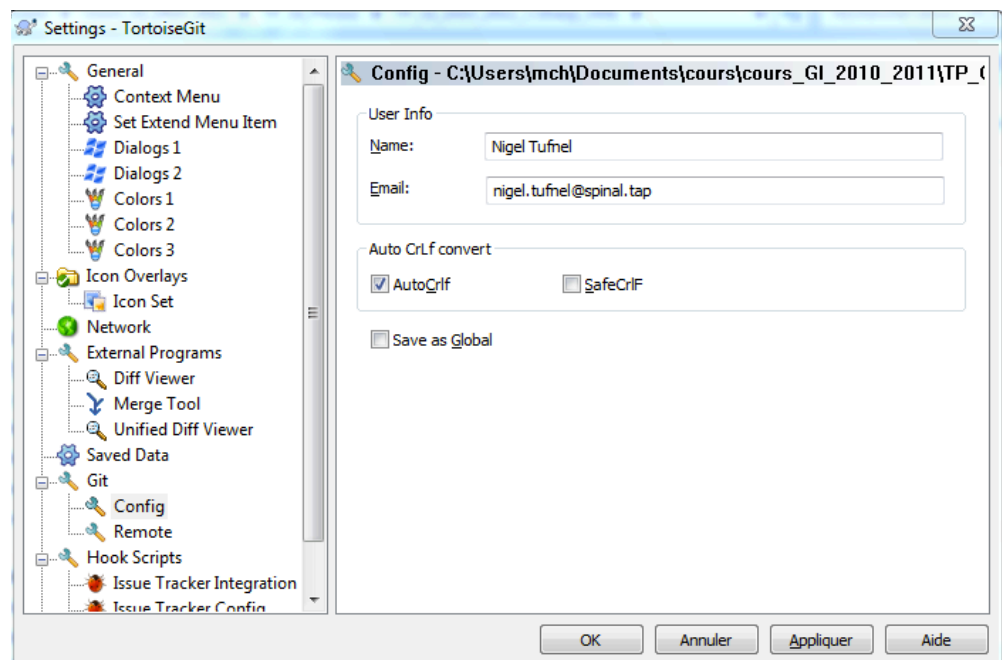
Settings - TortoiseGit

General
Context Menu
Set Extend Menu Item
Dialogs 1
Dialogs 2
Colors 1
Colors 2
Colors 3
Icon Overlays
Icon Set
Network
External Programs
Diff Viewer
Merge Tool
Unified Diff Viewer
Saved Data
Git
Config
Remote
Hook Scripts
Issue Tracker Integration
Issue Tracker Config

Config - C:\Users\mch\Documents\cours\cours_GI_2010_2011\TP_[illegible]

User Info
Name: Nigel Tufnel
Email: nigel.tufnel@spinal.tap

Auto CrLf convert
AutoCrlf
SafeCrlF

Save as Global

OK
Annuler
Appliquer
Aide